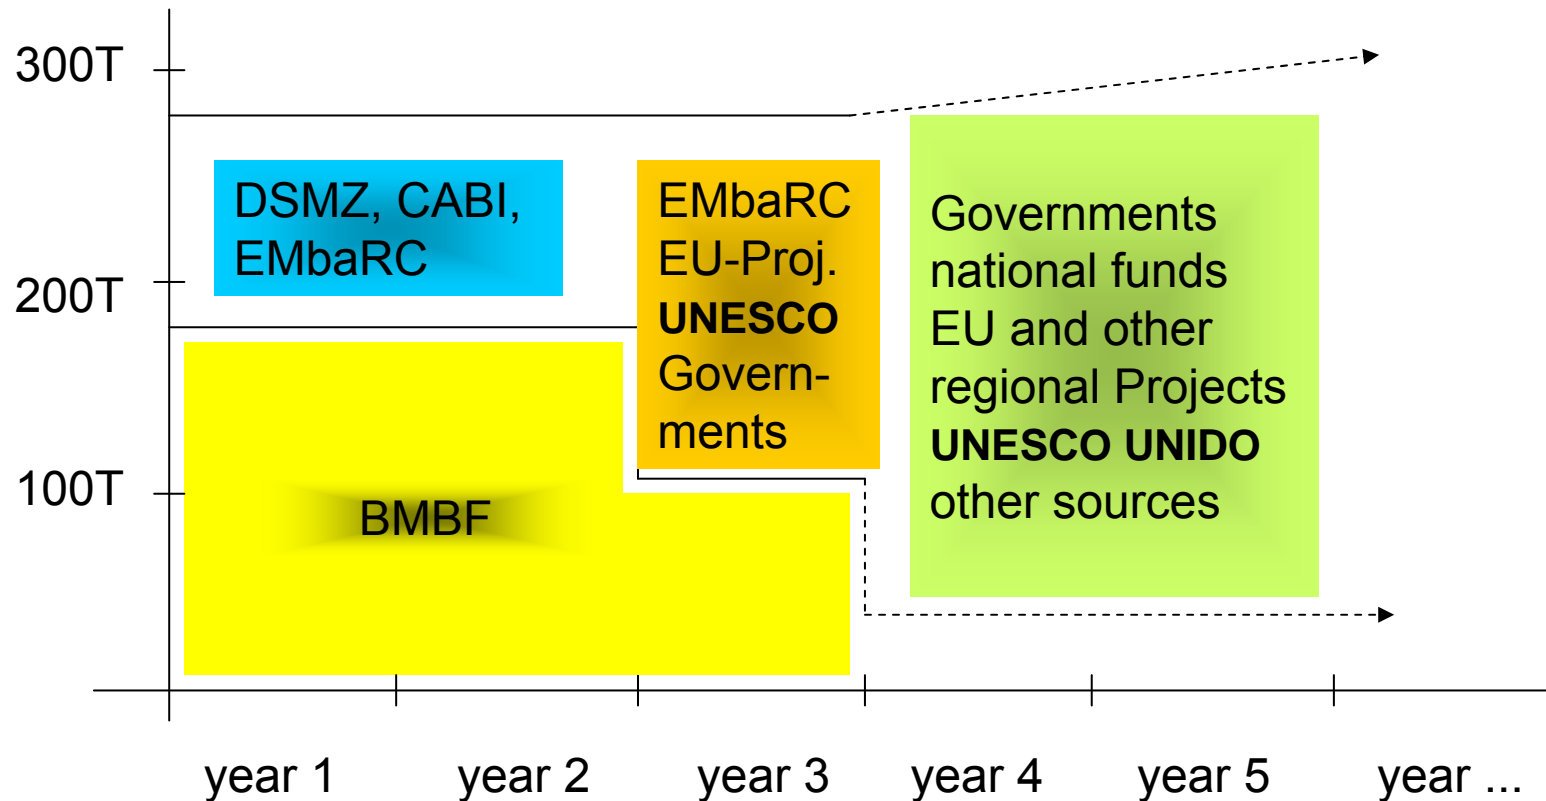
300T

200T

100T

DSMZ, CABI, EMbaRC

EMbaRC
EU-Proj.
**UNESCO**
Governments

Governments
national funds
EU and other
regional Projects
**UNESCO UNIDO**
other sources

BMBF

year 1 year 2 year 3 year 4 year 5 year ...